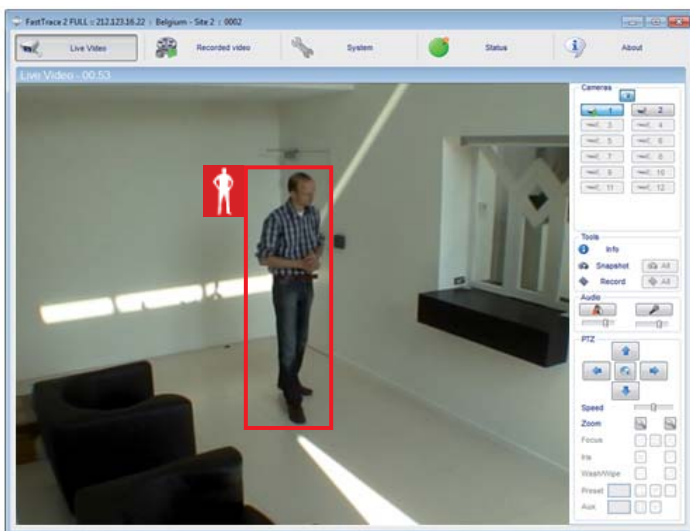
FastTrace 2 FULL :: 212.123.16.22 :: Belgium - Site 2 :: 0002

Live Video
Recorded video
System
Status
About

Live Video - 00:53

Cameras
1
2
3
4
5
6
7
8
9
10
11
12

Tools
Info
Snapshot
All
Record
All

Audio

PTZ

Speed
Zoom
Focus
Iris
Wash/Wipe
Preset
Aux